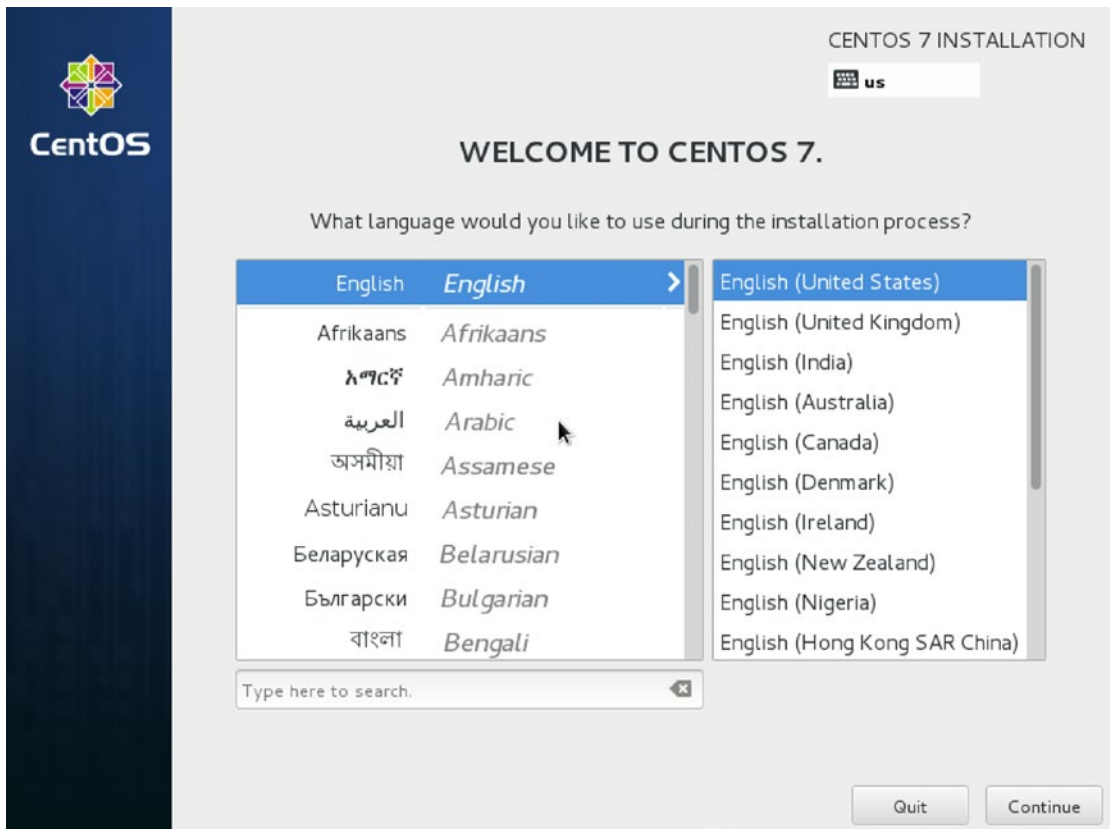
CentOS

CENTOS 7 INSTALLATION

us

WELCOME TO CENTOS 7.

What language would you like to use during the installation process?

English English
Afrikaans Afrikaans
አማርኛ Amharic
العربية Arabic
অসমীয়া Assamese
Asturianu Asturian
Беларуская Belarusian
Български Bulgarian
বাংলা Bengali

English (United States)
English (United Kingdom)
English (India)
English (Australia)
English (Canada)
English (Denmark)
English (Ireland)
English (New Zealand)
English (Nigeria)
English (Hong Kong SAR China)

Type here to search.

Quit
Continue